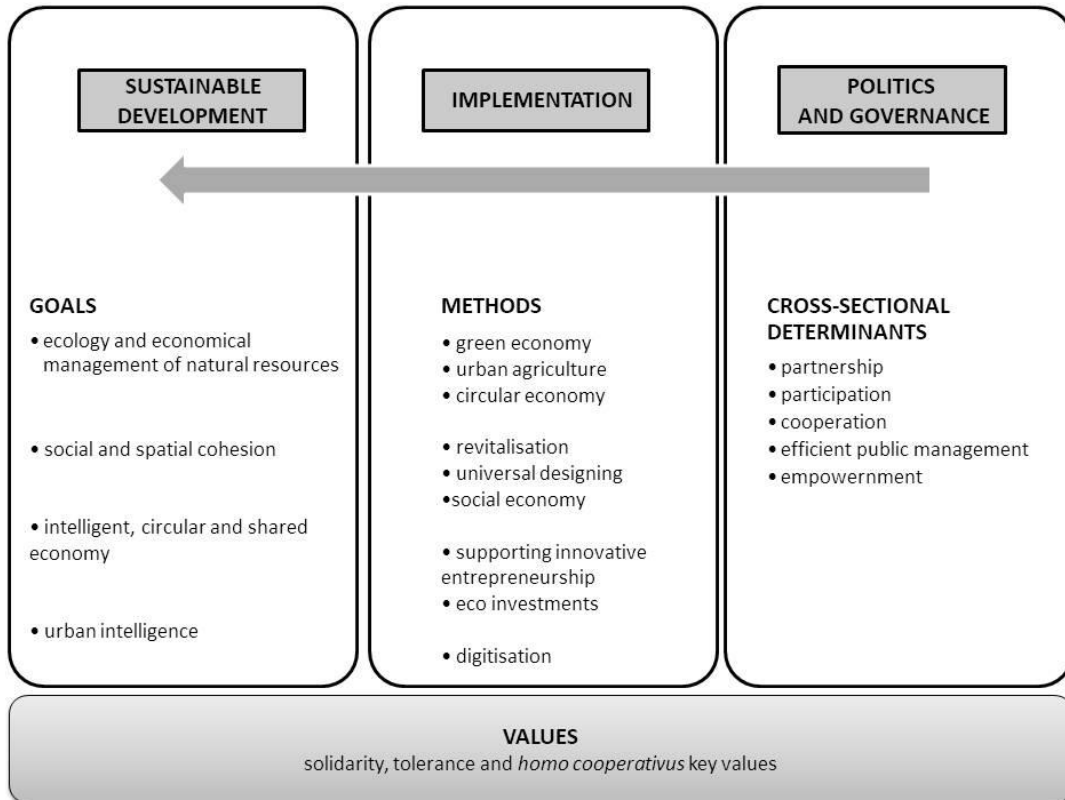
SUSTAINABLE DEVELOPMENT

IMPLEMENTATION

POLITICS AND GOVERNANCE

GOALS
• ecology and economical management of natural resources

• social and spatial cohesion

• intelligent, circular and shared economy

• urban intelligence

METHODS
• green economy
• urban agriculture
• circular economy

• revitalisation
• universal designing
•social economy

• supporting innovative entrepreneurship
• eco investments

• digitisation

CROSS-SECTIONAL DETERMINANTS
• partnership
• participation
• cooperation
• efficient public management
• empowernment

VALUES
solidarity, tolerance and homo cooperativus key values